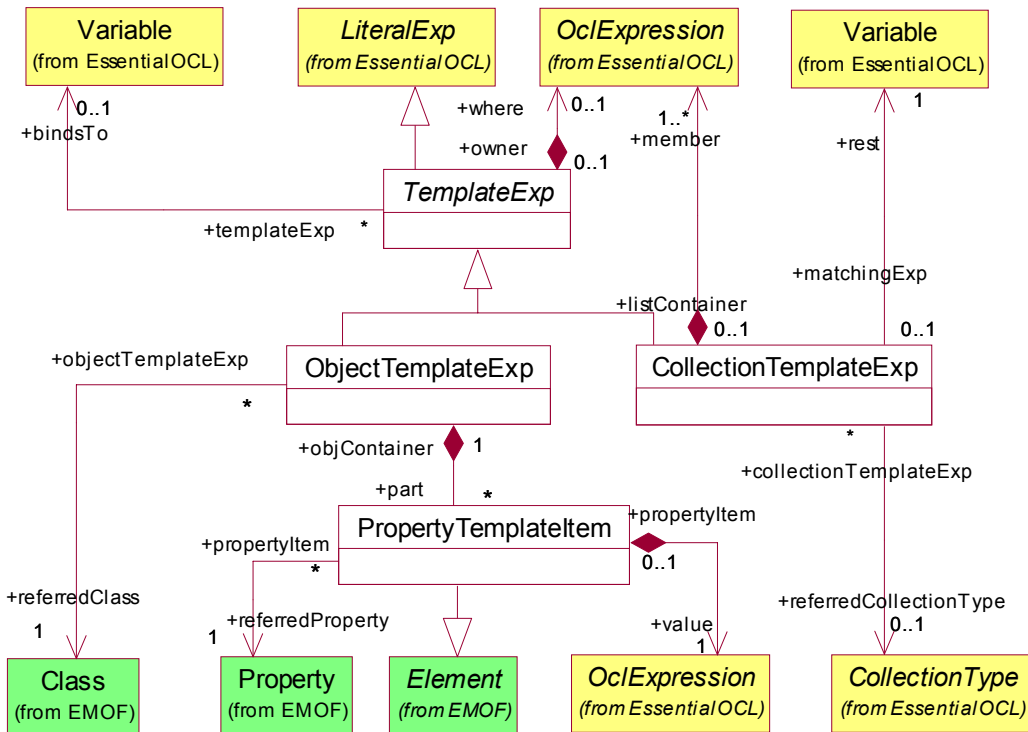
Variable
(from EssentialOCL)

LiteralExp
(from EssentialOCL)

OclExpression
(from EssentialOCL)

Variable
(from EssentialOCL)

0..1
+bindsTo

+where
0..1

+owner
0..1

1..*
+member

1

+rest

TemplateExp

+templateExp
*

+matchingExp

+listContainer
0..1

0..1

+objectTemplateExp

ObjectTemplateExp

CollectionTemplateExp

*

*

+objContainer
1

+collectionTemplateExp

+part
*

PropertyTemplateItem

+propertyItem

+propertyItem
*

0..1

+referredClass
1

+referredProperty
1

+value
1

+referredCollectionType
0..1

Class
(from EMOF)

Property
(from EMOF)

Element
(from EMOF)

OclExpression
(from EssentialOCL)

CollectionType
(from EssentialOCL)